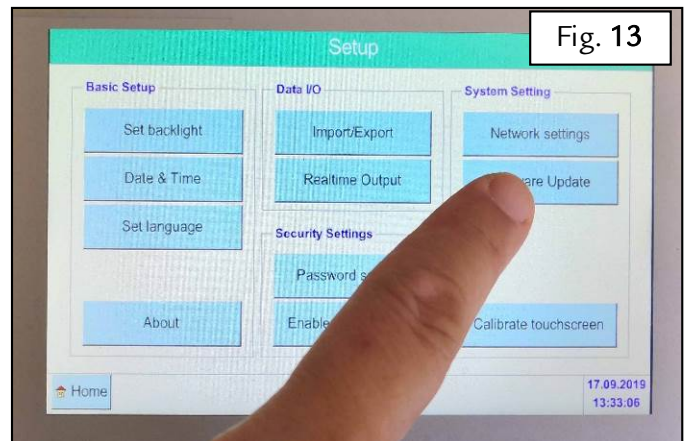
Fig. 13

Setup

Basic Setup

Set backlight

Date & Time

Set language

About

Data I/O

Import/Export

Realtime Output

Security Settings

Password s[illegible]

Enable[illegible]

System Setting

Network settings

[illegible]are Update

Calibrate touchscreen

Home

17.09.2019
13:33:06